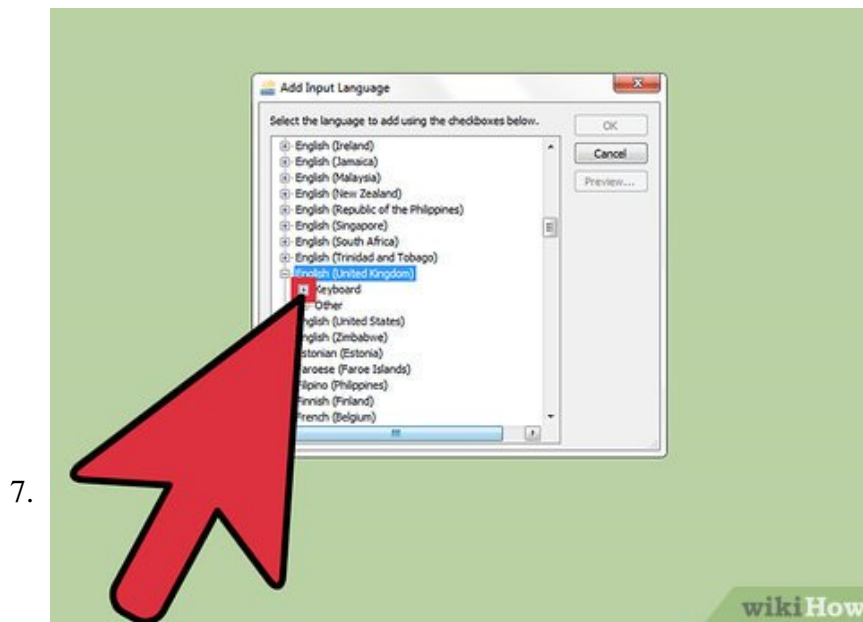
7.

Add Input Language

Select the language to add using the checkboxes below.

OK

Cancel

Preview...

English (Ireland)
English (Jamaica)
English (Malaysia)
English (New Zealand)
English (Republic of the Philippines)
English (Singapore)
English (South Africa)
English (Trinidad and Tobago)
English (United Kingdom)
Keyboard
Other
English (United States)
English (Zimbabwe)
Estonian (Estonia)
Faroese (Faroe Islands)
Filipino (Philippines)
Finnish (Finland)
French (Belgium)

wikiHow